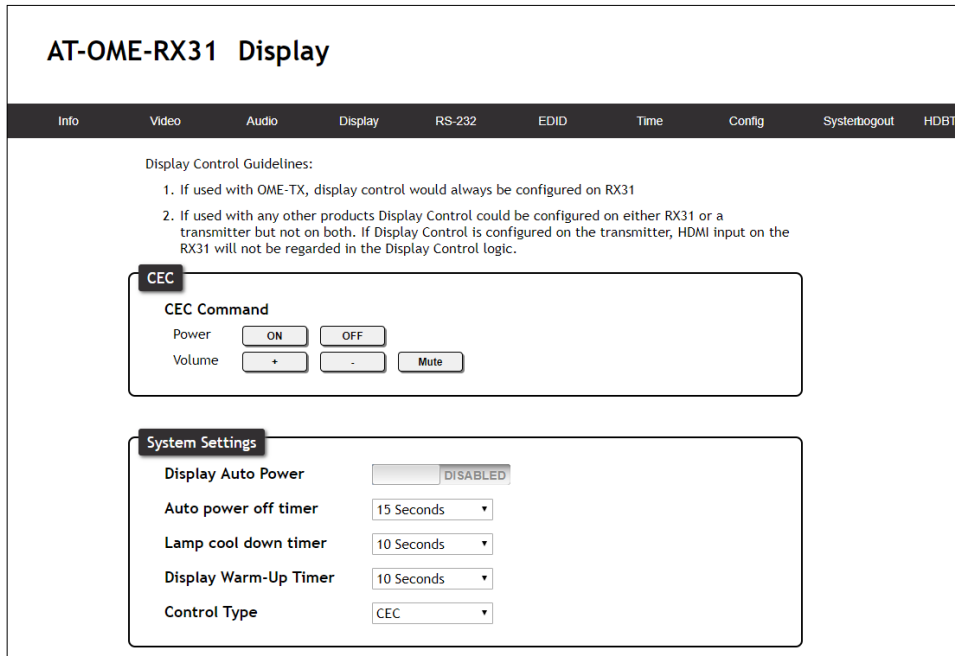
AT-OME-RX31 Display

Info Video Audio Display RS-232 EDID Time Config System Logout HDBT

Display Control Guidelines:

1. If used with OME-TX, display control would always be configured on RX31

2. If used with any other products Display Control could be configured on either RX31 or a transmitter but not on both. If Display Control is configured on the transmitter, HDMI input on the RX31 will not be regarded in the Display Control logic.

CEC

CEC Command

Power ON OFF

Volume + - Mute

System Settings

Display Auto Power DISABLED

Auto power off timer 15 Seconds

Lamp cool down timer 10 Seconds

Display Warm-Up Timer 10 Seconds

Control Type CEC